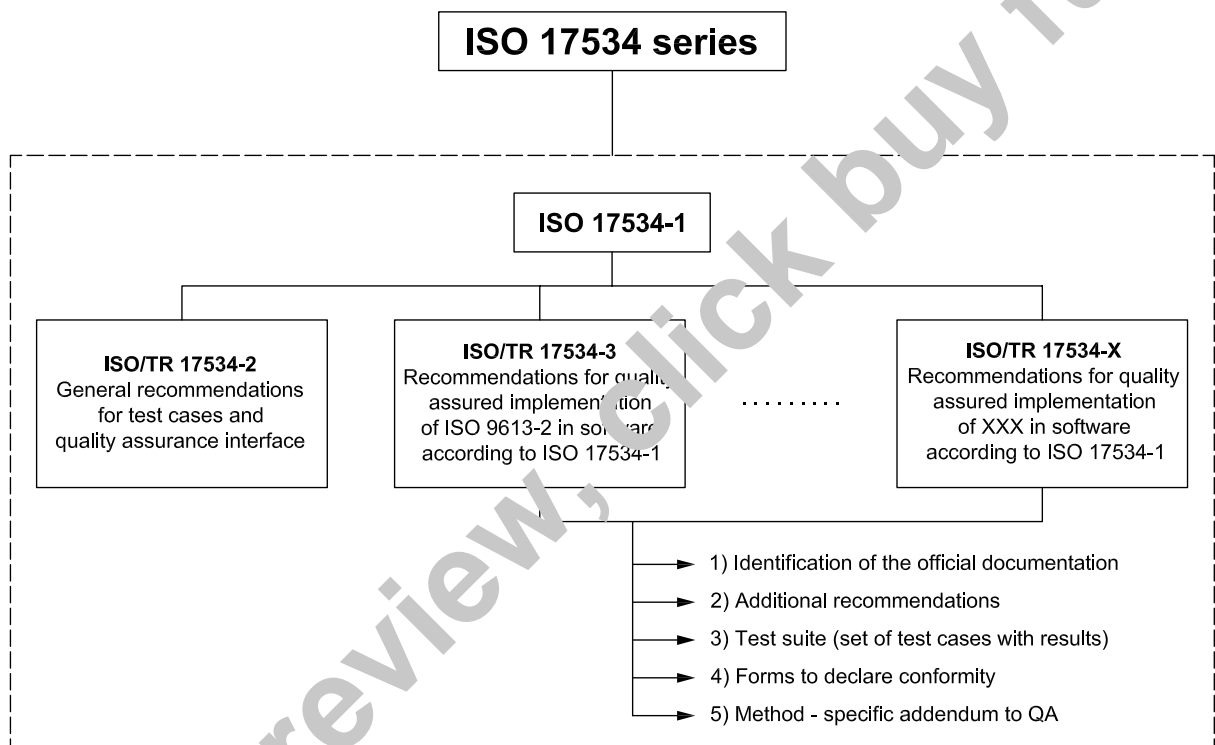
ISO 17534 series

ISO 17534-1

ISO/TR 17534-2
General recommendations for test cases and quality assurance interface

ISO/TR 17534-3
Recommendations for quality assured implementation of ISO 9613-2 in software according to ISO 17534-1

..........

ISO/TR 17534-X
Recommendations for quality assured implementation of XXX in software according to ISO 17534-1

1) Identification of the official documentation
2) Additional recommendations
3) Test suite (set of test cases with results)
4) Forms to declare conformity
5) Method - specific addendum to QA

review, click buy to